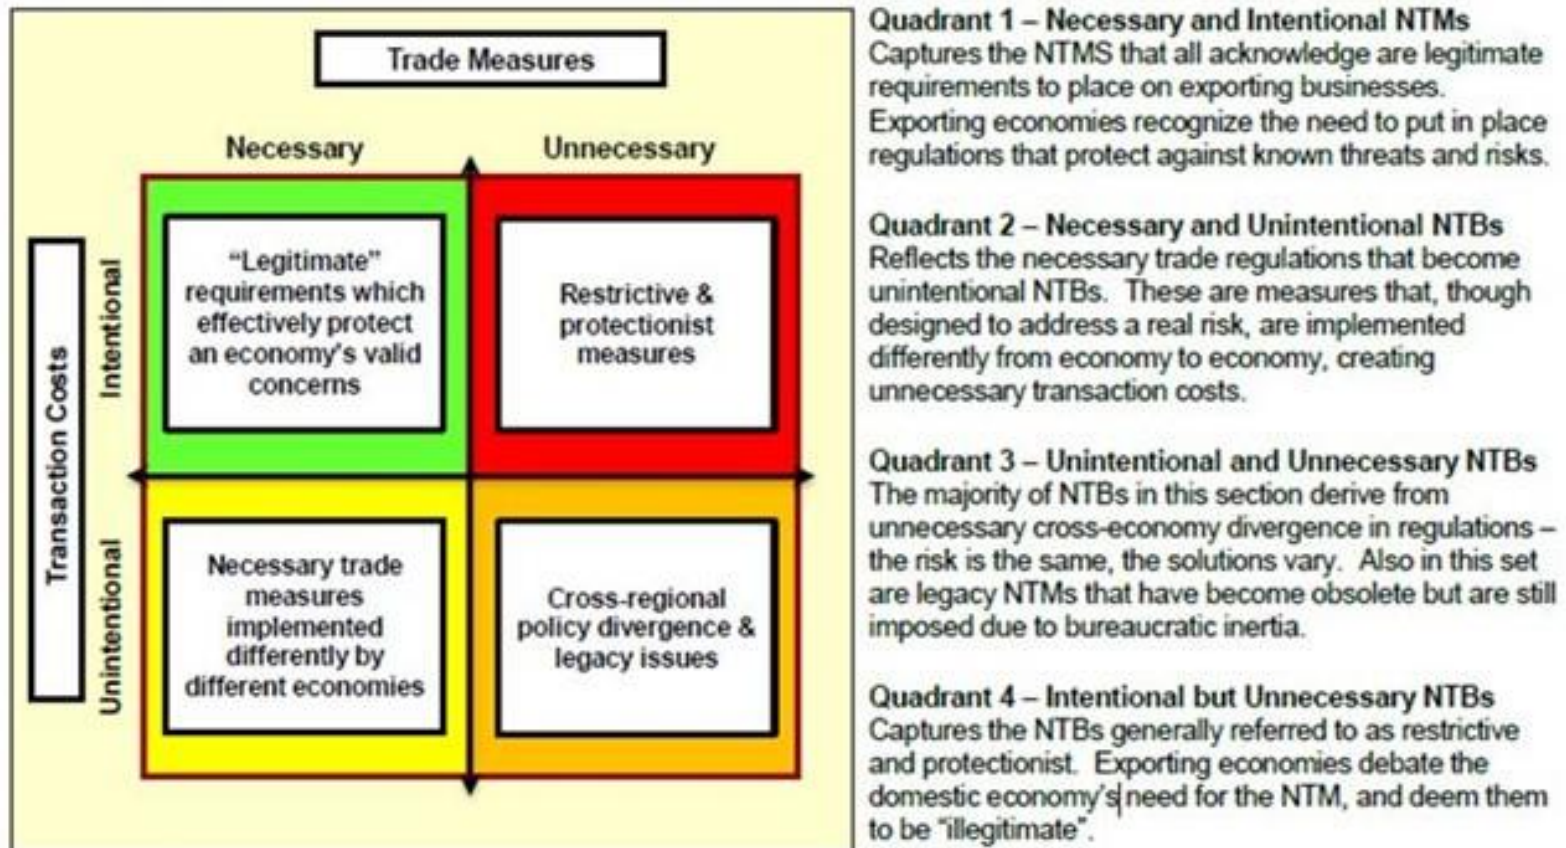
Trade Measures

Necessary

Unnecessary

Transaction Costs

Intentional

Unintentional

"Legitimate" requirements which effectively protect an economy's valid concerns

Restrictive & protectionist measures

Necessary trade measures implemented differently by different economies

Cross-regional policy divergence & legacy issues

Quadrant 1 – Necessary and Intentional NTMs
Captures the NTMS that all acknowledge are legitimate requirements to place on exporting businesses. Exporting economies recognize the need to put in place regulations that protect against known threats and risks.

Quadrant 2 – Necessary and Unintentional NTBs
Reflects the necessary trade regulations that become unintentional NTBs. These are measures that, though designed to address a real risk, are implemented differently from economy to economy, creating unnecessary transaction costs.

Quadrant 3 – Unintentional and Unnecessary NTBs
The majority of NTBs in this section derive from unnecessary cross-economy divergence in regulations – the risk is the same, the solutions vary. Also in this set are legacy NTMs that have become obsolete but are still imposed due to bureaucratic inertia.

Quadrant 4 – Intentional but Unnecessary NTBs
Captures the NTBs generally referred to as restrictive and protectionist. Exporting economies debate the domestic economy's need for the NTM, and deem them to be "illegitimate".